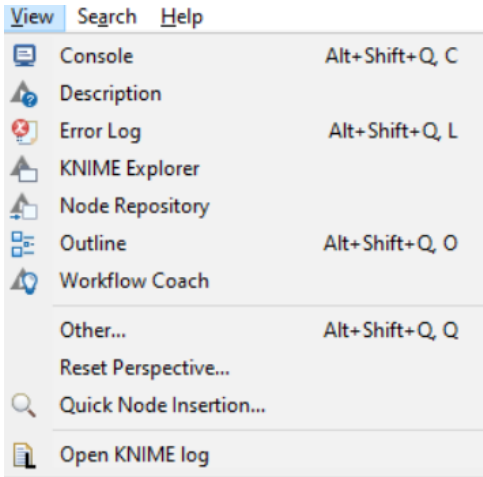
View Search Help

Console Alt+Shift+Q, C
Description
Error Log Alt+Shift+Q, L
KNIME Explorer
Node Repository
Outline Alt+Shift+Q, O
Workflow Coach

Other... Alt+Shift+Q, Q
Reset Perspective...
Quick Node Insertion...

Open KNIME log